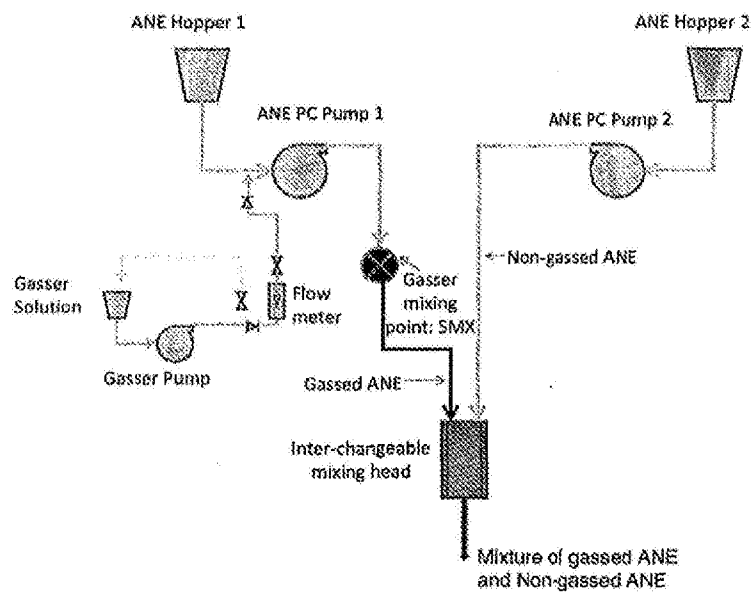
ANE Hopper 1

ANE Hopper 2

ANE PC Pump 1

ANE PC Pump 2

Non-gassed ANE

Gasser Solution

Flow meter

Gasser mixing point: SMX

Gasser Pump

Gassed ANE

Inter-changeable mixing head

Mixture of gassed ANE and Non-gassed ANE